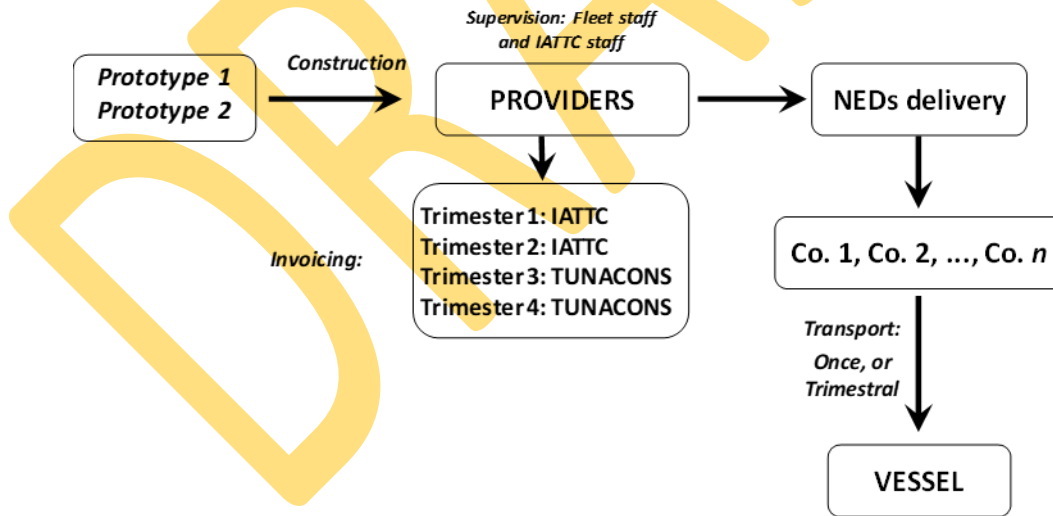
DRAFT

Prototype 1
Prototype 2

Construction

Supervision: Fleet staff and IATTC staff

PROVIDERS

NEDs delivery

Invoicing:

Trimester 1: IATTC
Trimester 2: IATTC
Trimester 3: TUNACONS
Trimester 4: TUNACONS

Co. 1, Co. 2, ..., Co. $n$

Transport:
Once, or
Trimestral

VESSEL